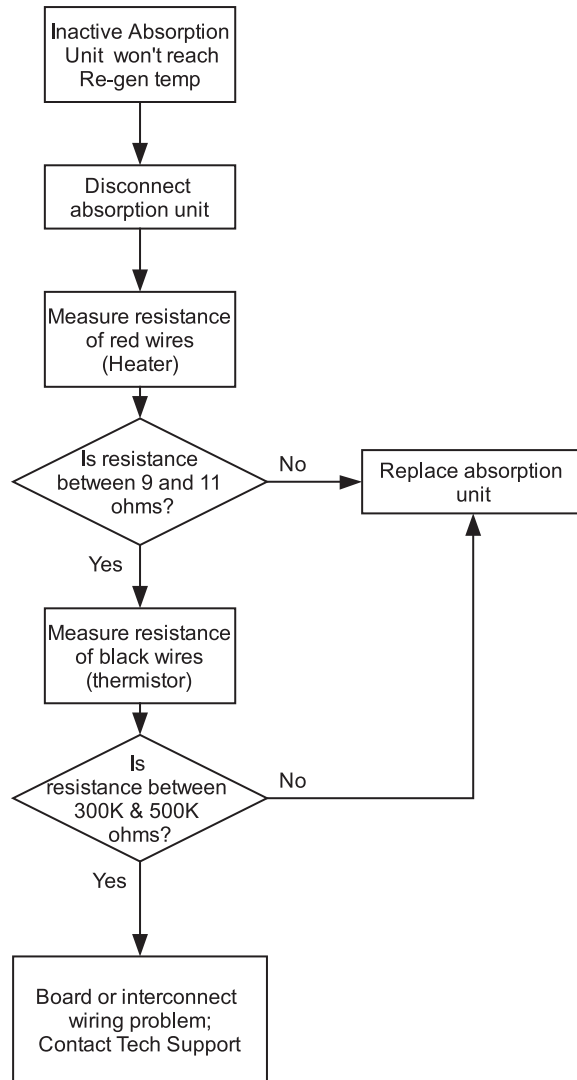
Inactive Absorption Unit won't reach Re-gen temp

Disconnect absorption unit

Measure resistance of red wires (Heater)

Is resistance between 9 and 11 ohms?

No

Replace absorption unit

Yes

Measure resistance of black wires (thermistor)

Is resistance between 300K & 500K ohms?

No

Yes

Board or interconnect wiring problem; Contact Tech Support